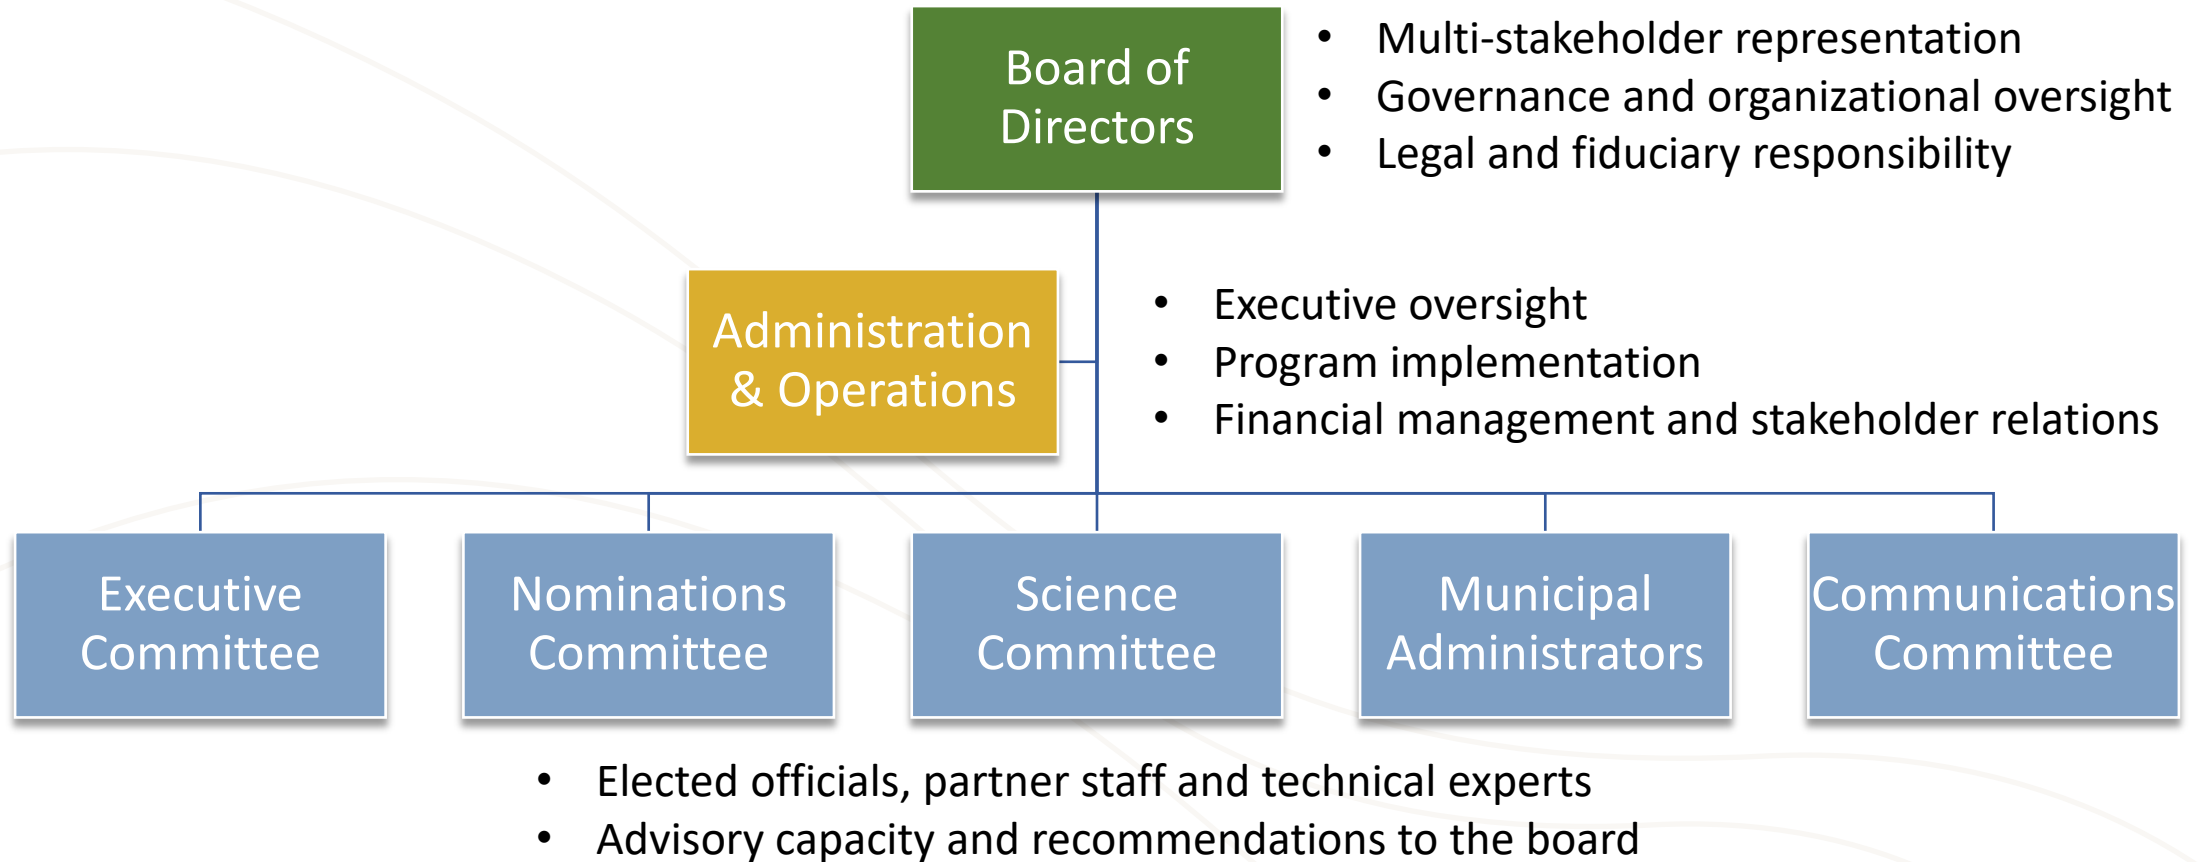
Board of Directors

- Multi-stakeholder representation
- Governance and organizational oversight
- Legal and fiduciary responsibility

Administration & Operations

- Executive oversight
- Program implementation
- Financial management and stakeholder relations

Executive Committee

Nominations Committee

Science Committee

Municipal Administrators

Communications Committee

- Elected officials, partner staff and technical experts
- Advisory capacity and recommendations to the board